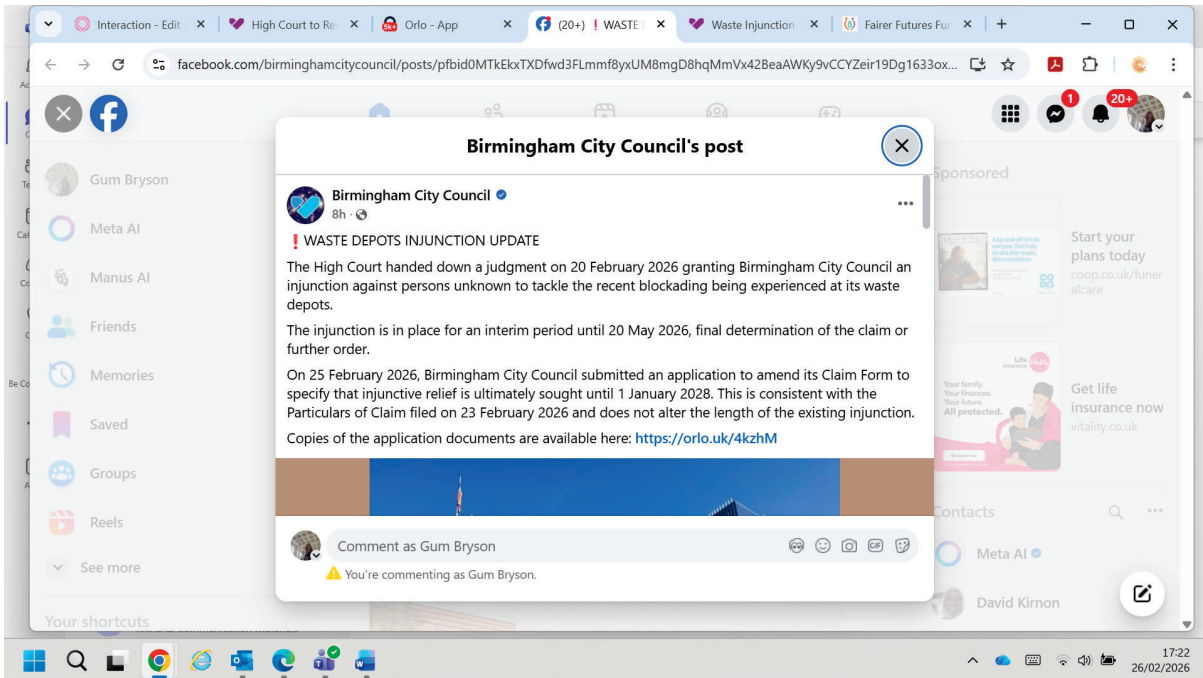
Interaction - Edit
High Court to Re
Orlo - App
(20+) ❗ WASTE
Waste Injunction
Fairer Futures Fu

facebook.com/birminghamcitycouncil/posts/pfbid0MTkEkxTXDfwd3FLmmf8yxUM8mgD8hqMmVx42BeaAWKy9vCCYZeir19Dg1633ox...

1
20+

Gum Bryson
Meta AI
Manus AI
Friends
Memories
Saved
Groups
Reels
See more
Your shortcuts

Birmingham City Council's post

Birmingham City Council
8h ·

❗ WASTE DEPOTS INJUNCTION UPDATE

The High Court handed down a judgment on 20 February 2026 granting Birmingham City Council an injunction against persons unknown to tackle the recent blockading being experienced at its waste depots.

The injunction is in place for an interim period until 20 May 2026, final determination of the claim or further order.

On 25 February 2026, Birmingham City Council submitted an application to amend its Claim Form to specify that injunctive relief is ultimately sought until 1 January 2028. This is consistent with the Particulars of Claim filed on 23 February 2026 and does not alter the length of the existing injunction.

Copies of the application documents are available here: https://orlo.uk/4kzhM

Comment as Gum Bryson
You're commenting as Gum Bryson.

Sponsored
Start your plans today
coop.co.uk/funeralcare
Your family. Your finances. Your future. All protected.
Get life insurance now
vitality.co.uk

Contacts
Meta AI
David Kirnon

17:22
26/02/2026